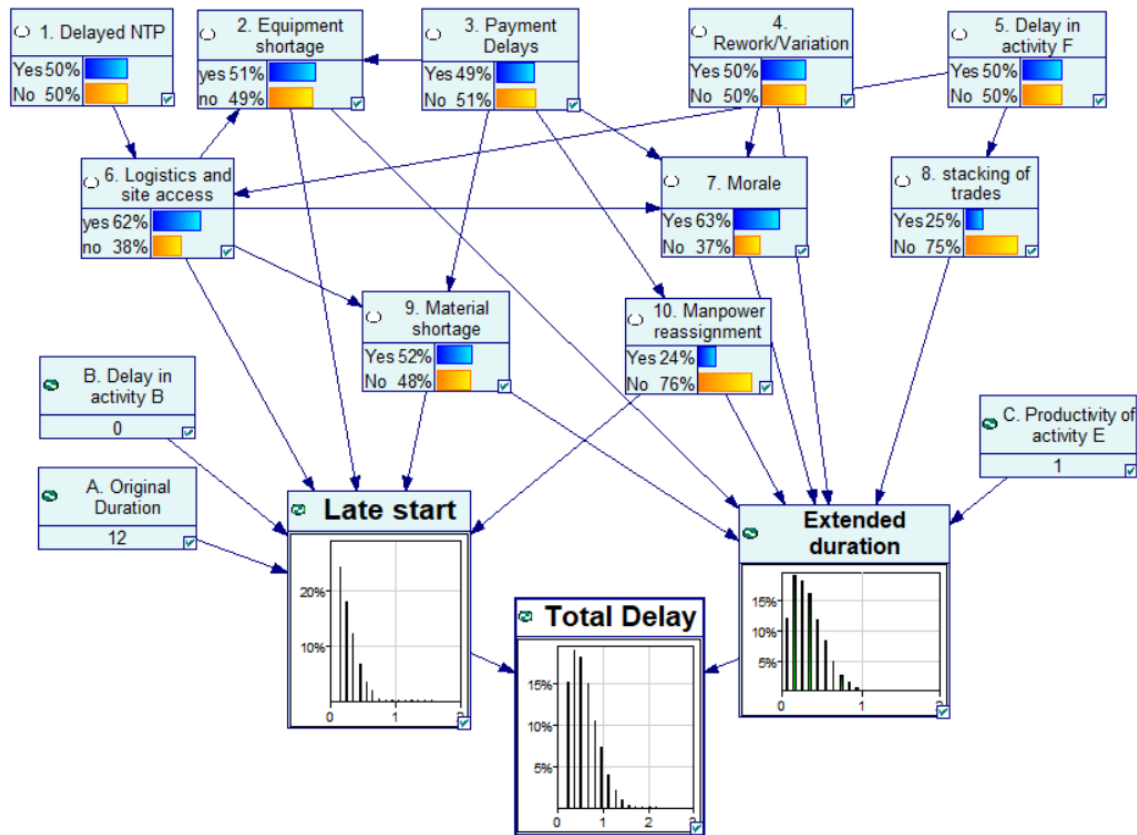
1. Delayed NTP
Yes 50%
No 50%

2. Equipment shortage
yes 51%
no 49%

3. Payment Delays
Yes 49%
No 51%

4. Rework/Variation
Yes 50%
No 50%

5. Delay in activity F
Yes 50%
No 50%

6. Logistics and site access
yes 62%
no 38%

7. Morale
Yes 63%
No 37%

8. stacking of trades
Yes 25%
No 75%

9. Material shortage
Yes 52%
No 48%

10. Manpower reassignment
Yes 24%
No 76%

B. Delay in activity B
0

C. Productivity of activity E
1

A. Original Duration
12

Late start
20%
10%
0
1
2

Extended duration
15%
10%
5%
0
1
2

Total Delay
15%
10%
5%
0
1
2